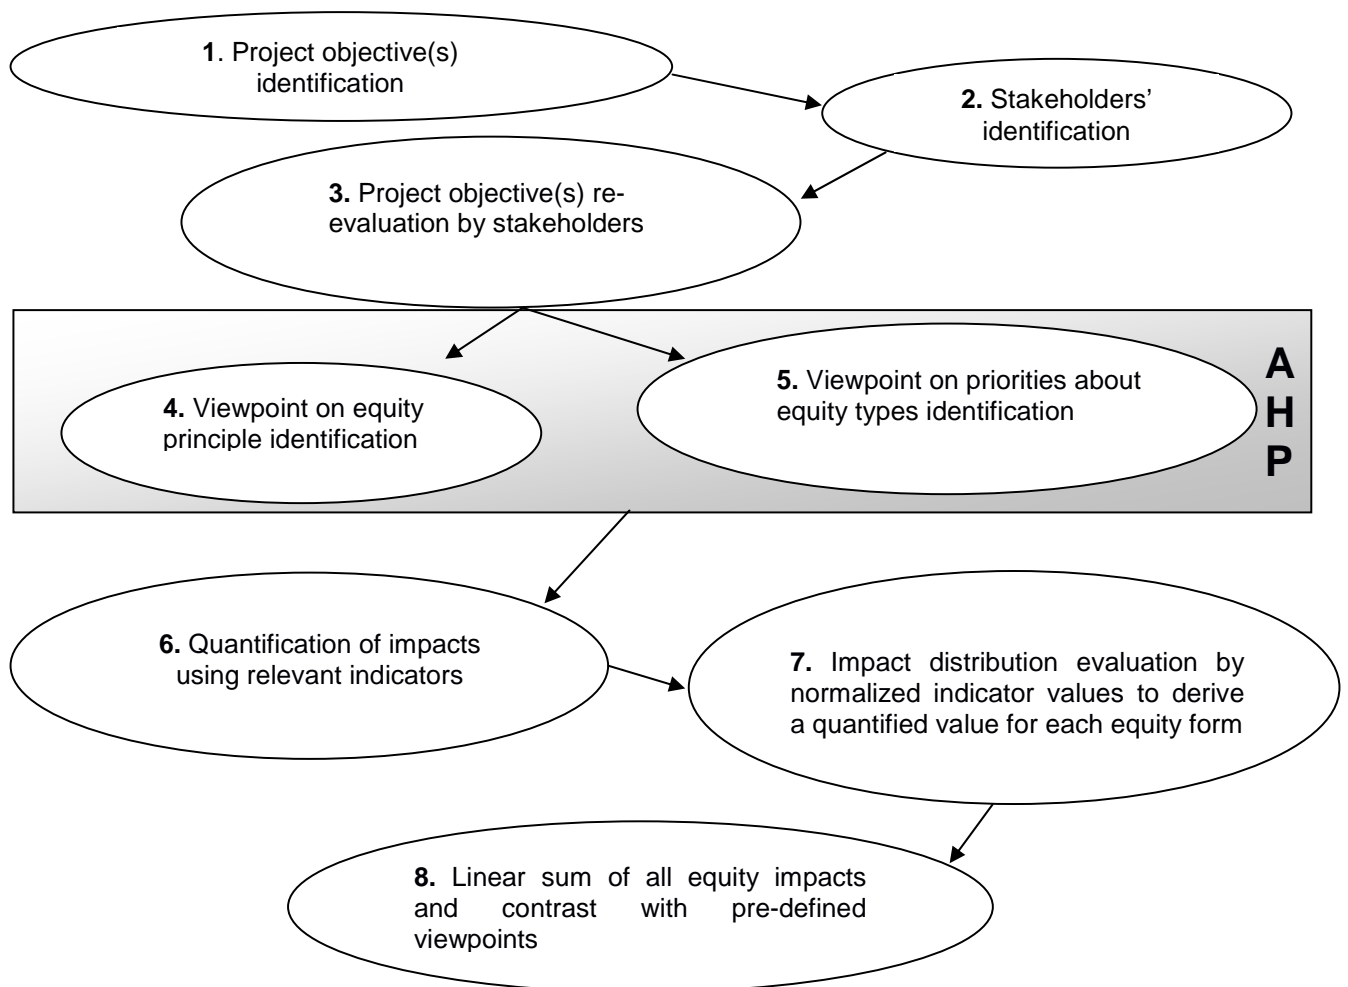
**1**. Project objective(s) identification

**2.** Stakeholders' identification

**3.** Project objective(s) re-evaluation by stakeholders

**4.** Viewpoint on equity principle identification

**5.** Viewpoint on priorities about equity types identification

A
H
P

**6.** Quantification of impacts using relevant indicators

**7.** Impact distribution evaluation by normalized indicator values to derive a quantified value for each equity form

**8.** Linear sum of all equity impacts and contrast with pre-defined viewpoints